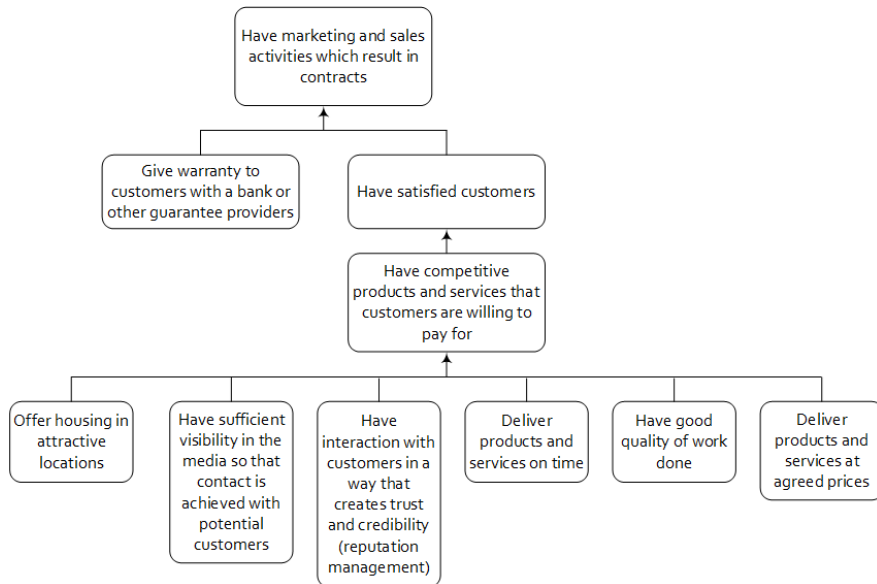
Have marketing and sales activities which result in contracts

Give warranty to customers with a bank or other guarantee providers

Have satisfied customers

Have competitive products and services that customers are willing to pay for

Offer housing in attractive locations

Have sufficient visibility in the media so that contact is achieved with potential customers

Have interaction with customers in a way that creates trust and credibility (reputation management)

Deliver products and services on time

Have good quality of work done

Deliver products and services at agreed prices